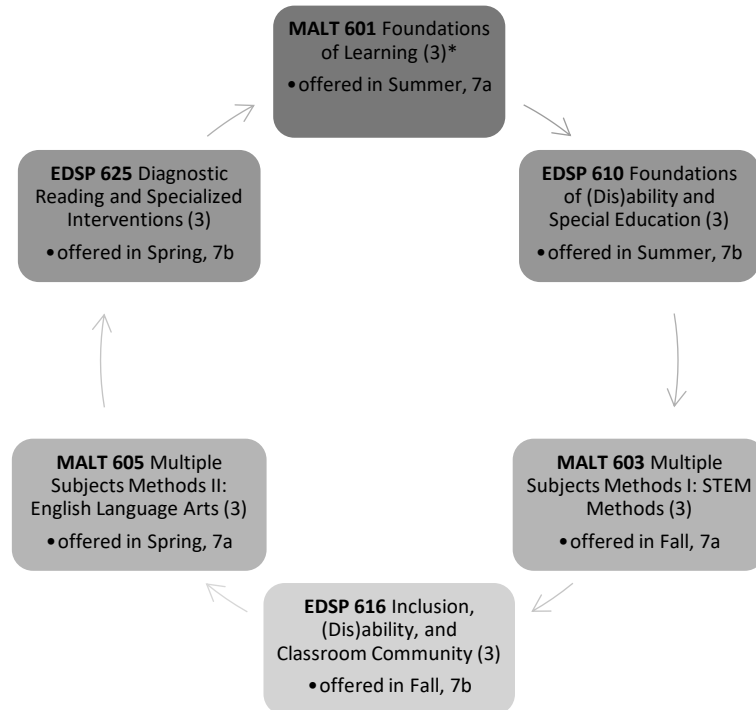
**MALT 601** Foundations of Learning (3)*
• offered in Summer, 7a

**EDSP 610** Foundations of (Dis)ability and Special Education (3)
• offered in Summer, 7b

**MALT 603** Multiple Subjects Methods I: STEM Methods (3)
• offered in Fall, 7a

**EDSP 616** Inclusion, (Dis)ability, and Classroom Community (3)
• offered in Fall, 7b

**MALT 605** Multiple Subjects Methods II: English Language Arts (3)
• offered in Spring, 7a

**EDSP 625** Diagnostic Reading and Specialized Interventions (3)
• offered in Spring, 7b